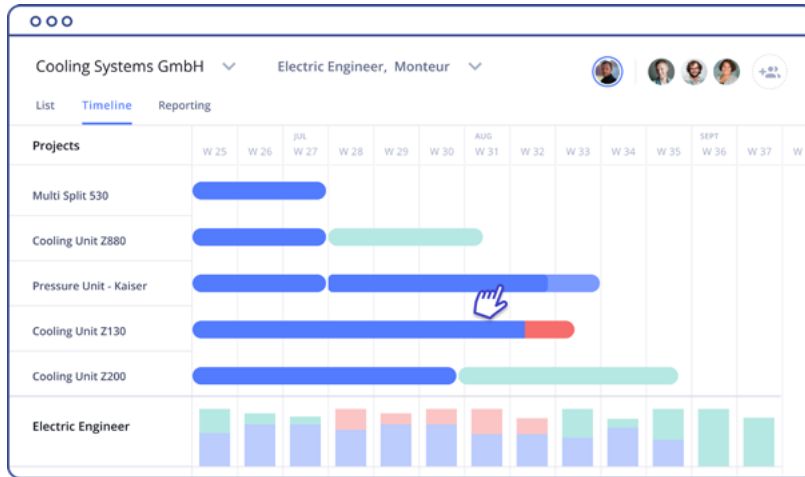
Cooling Systems GmbH

Electric Engineer, Monteur

List Timeline Reporting

| Projects | W 25 | W 26 | JUL W 27 | W 28 | W 29 | W 30 | AUG W 31 | W 32 | W 33 | W 34 | W 35 | SEPT W 36 | W 37 | W |
|---|---|---|---|---|---|---|---|---|---|---|---|---|---|---|
| Multi Split 530 | | | | | | | | | | | | | | |
| Cooling Unit Z880 | | | | | | | | | | | | | | |
| Pressure Unit - Kaiser | | | | | | | | | | | | | | |
| Cooling Unit Z130 | | | | | | | | | | | | | | |
| Cooling Unit Z200 | | | | | | | | | | | | | | |
| Electric Engineer | | | | | | | | | | | | | | |